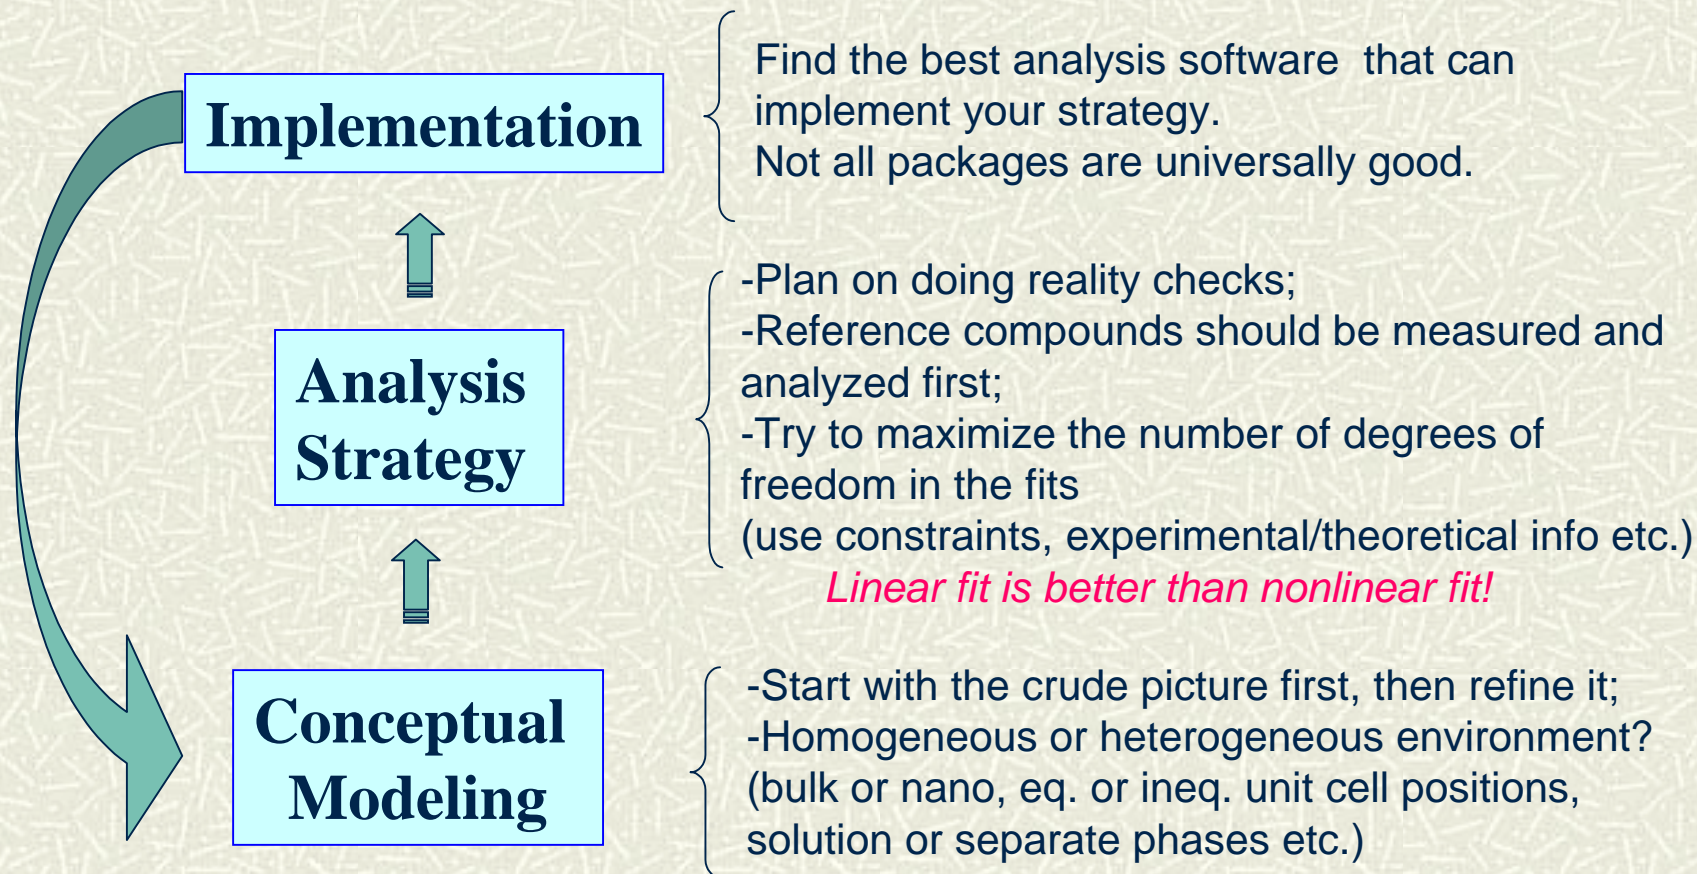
Implementation

Find the best analysis software that can implement your strategy.
Not all packages are universally good.

Analysis Strategy

-Plan on doing reality checks;
-Reference compounds should be measured and analyzed first;
-Try to maximize the number of degrees of freedom in the fits
(use constraints, experimental/theoretical info etc.)
Linear fit is better than nonlinear fit!

Conceptual Modeling

-Start with the crude picture first, then refine it;
-Homogeneous or heterogeneous environment?
(bulk or nano, eq. or ineq. unit cell positions, solution or separate phases etc.)